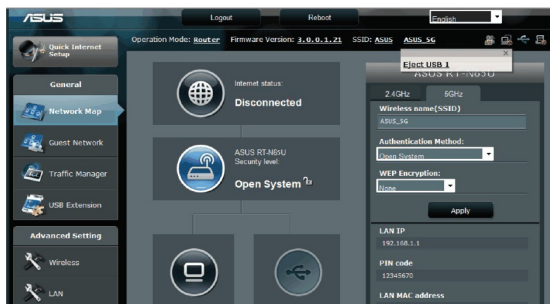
/ISUS

Logout

Reboot

English

Quick Internet Setup

Operation Mode: Router Firmware Version: 3.0.0.1.21 SSID: ASUS ASUS_5G

Eject USB 1

ASUS RT-N65U

General

Network Map

Guest Network

Traffic Manager

USB Extension

Advanced Setting

Wireless

LAN

Internet status:

Disconnected

ASUS RT-N65U
Security level:

Open System

2.4GHz

5GHz

Wireless name(SSID)

ASUS_5G

Authentication Method:

Open System

WEP Encryption:

None

Apply

LAN IP

192.168.1.1

PIN code

12345670

LAN MAC address